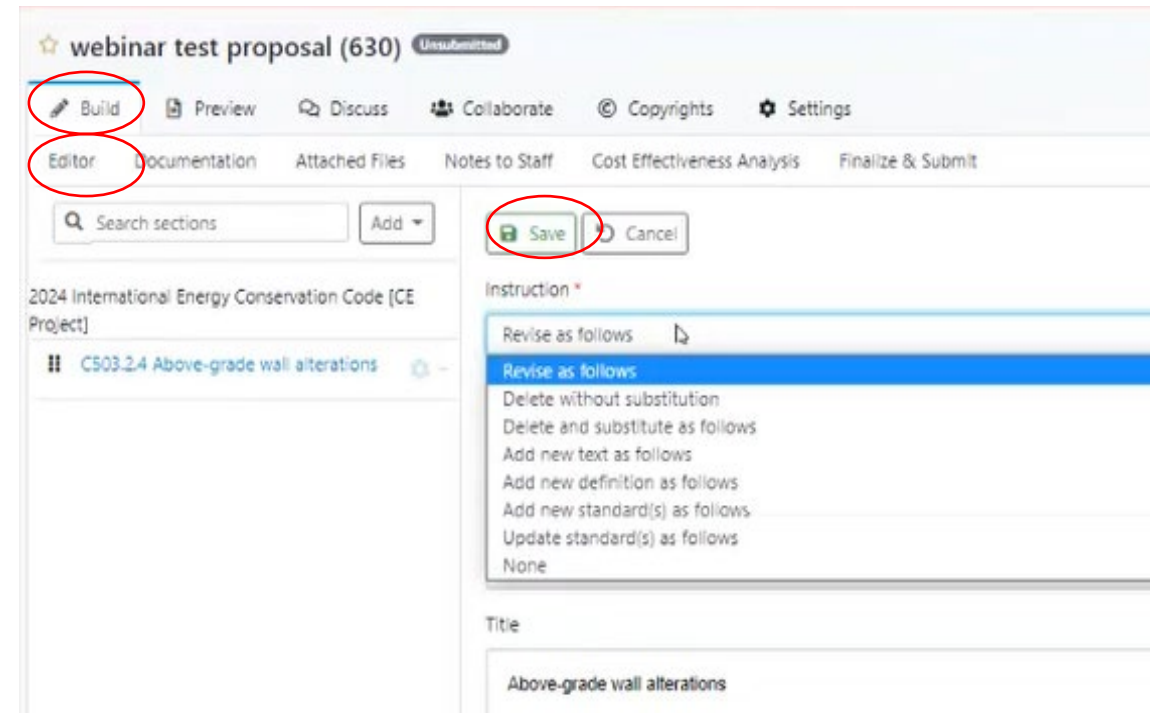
webinar test proposal (630) Unsubmitted

Build Preview Discuss Collaborate Copyrights Settings

Editor Documentation Attached Files Notes to Staff Cost Effectiveness Analysis Finalize & Submit

Search sections Add

2024 International Energy Conservation Code [CE Project]

C503.2.4 Above-grade wall alterations

Save Cancel

Instruction *

Revise as follows

Revise as follows
Delete without substitution
Delete and substitute as follows
Add new text as follows
Add new definition as follows
Add new standard(s) as follows
Update standard(s) as follows
None

Title

Above-grade wall alterations